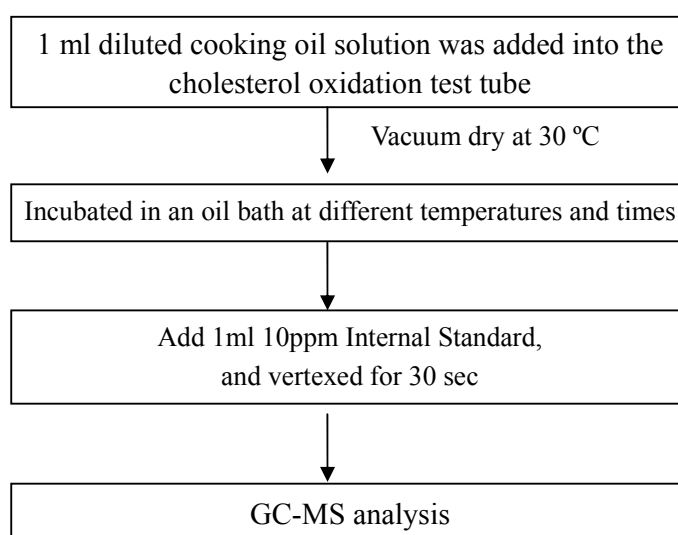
1 ml diluted cooking oil solution was added into the cholesterol oxidation test tube

Vacuum dry at 30 ºC

Incubated in an oil bath at different temperatures and times

Add 1ml 10ppm Internal Standard, and vertexed for 30 sec

GC-MS analysis